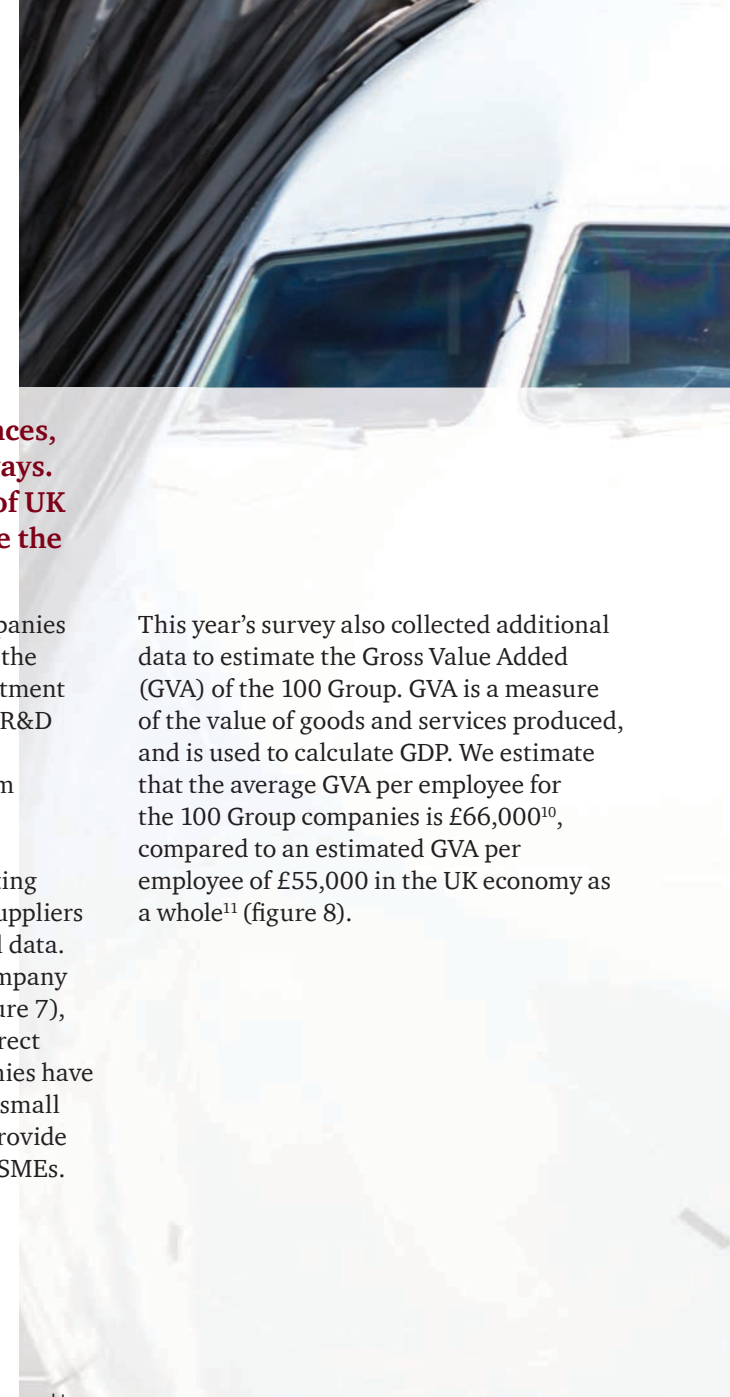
nces, ays. of UK e the

panies the tment R&D

m

ing uppliers l data. mpany ure 7), rect nies have small rovide SMEs.

This year's survey also collected additional data to estimate the Gross Value Added (GVA) of the 100 Group. GVA is a measure of the value of goods and services produced, and is used to calculate GDP. We estimate that the average GVA per employee for the 100 Group companies is £66,000$^{10}$, compared to an estimated GVA per employee of £55,000 in the UK economy as a whole$^{11}$ (figure 8).